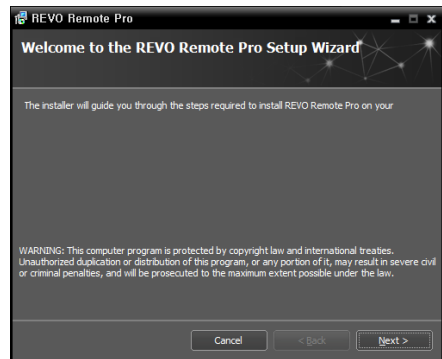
REVO Remote Pro

Welcome to the REVO Remote Pro Setup Wizard

The installer will guide you through the steps required to install REVO Remote Pro on your

WARNING: This computer program is protected by copyright law and international treaties. Unauthorized duplication or distribution of this program, or any portion of it, may result in severe civil or criminal penalties, and will be prosecuted to the maximum extent possible under the law.

Cancel
< Back
Next >